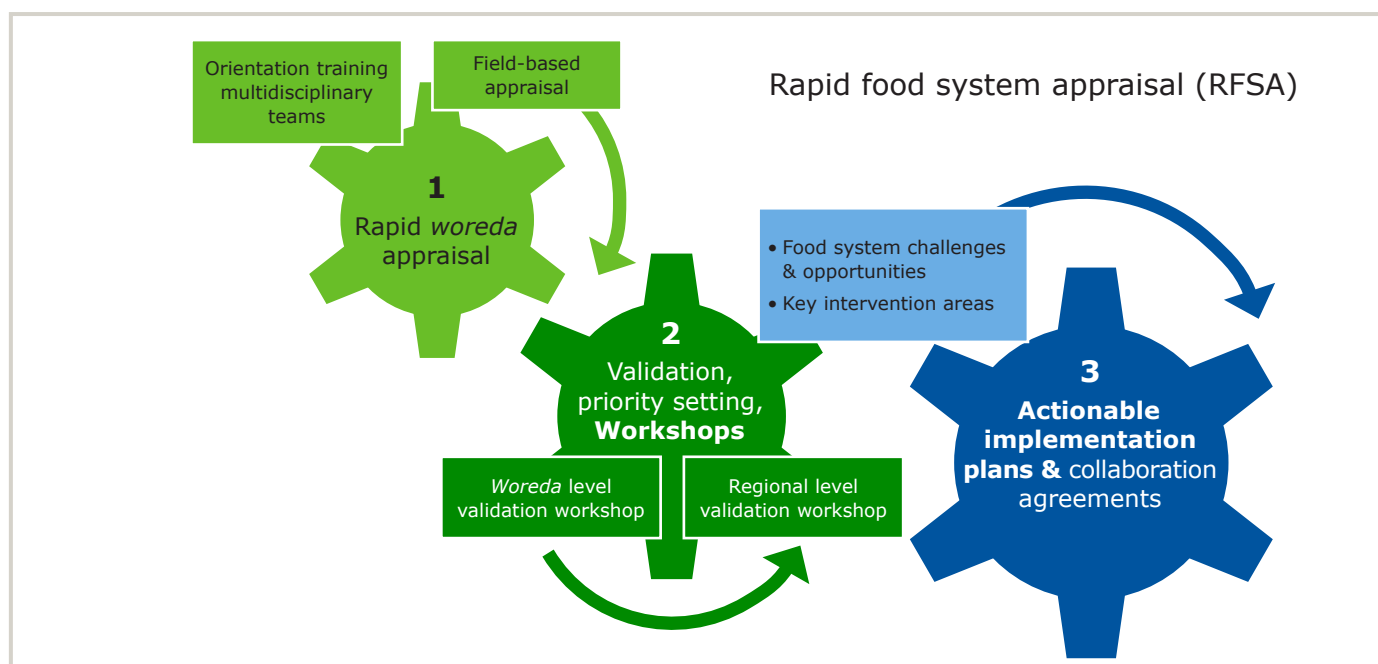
Orientation training multidisciplinary teams

Field-based appraisal

Rapid food system appraisal (RFSA)

1
Rapid *woreda* appraisal

• Food system challenges & opportunities
• Key intervention areas

2
Validation, priority setting, **Workshops**

*Woreda* level validation workshop

Regional level validation workshop

3
**Actionable implementation plans &** collaboration agreements